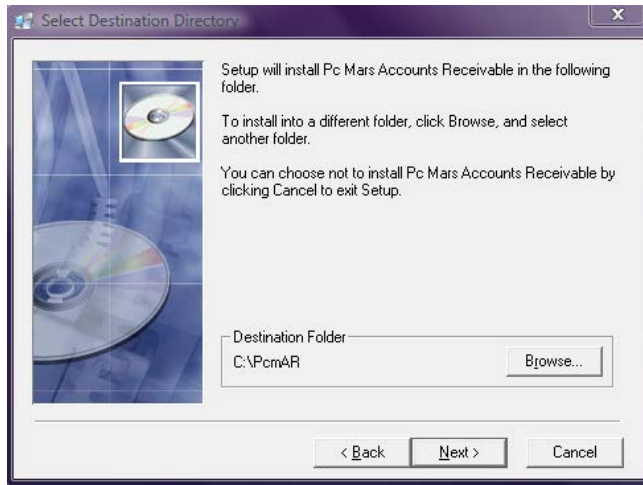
Select Destination Directory

Setup will install Pc Mars Accounts Receivable in the following folder.

To install into a different folder, click Browse, and select another folder.

You can choose not to install Pc Mars Accounts Receivable by clicking Cancel to exit Setup.

Destination Folder

C:\PcmAR

Browse...

< Back

Next >

Cancel